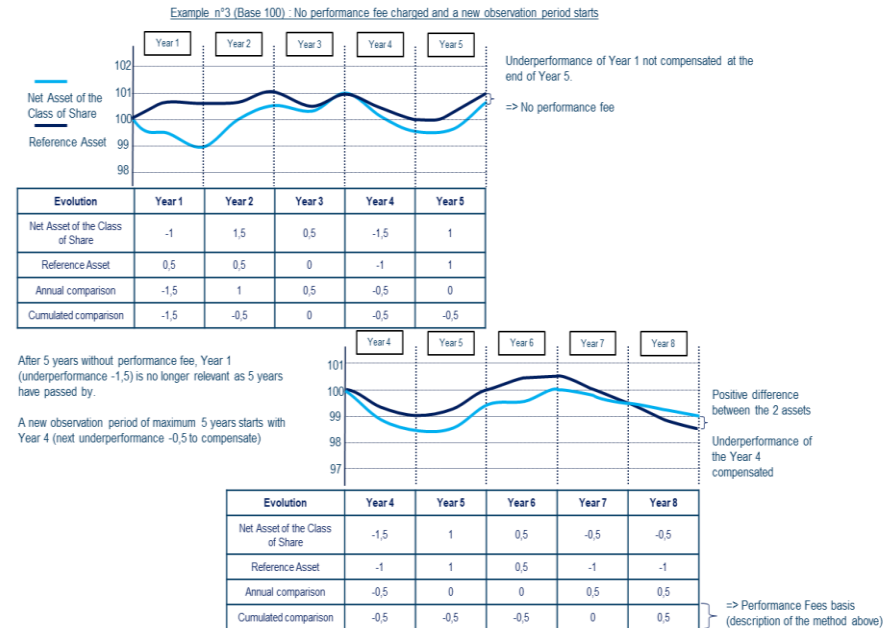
Example n°3 (Base 100) : No performance fee charged and a new observation period starts

Year 1 Year 2 Year 3 Year 4 Year 5

102
101
100
99
98

Net Asset of the Class of Share

Reference Asset

Underperformance of Year 1 not compensated at the end of Year 5.

=> No performance fee

| Evolution | Year 1 | Year 2 | Year 3 | Year 4 | Year 5 |
|---|---|---|---|---|---|
| Net Asset of the Class of Share | -1 | 1,5 | 0,5 | -1,5 | 1 |
| Reference Asset | 0,5 | 0,5 | 0 | -1 | 1 |
| Annual comparison | -1,5 | 1 | 0,5 | -0,5 | 0 |
| Cumulated comparison | -1,5 | -0,5 | 0 | -0,5 | -0,5 |

After 5 years without performance fee, Year 1 (underperformance -1,5) is no longer relevant as 5 years have passed by.

A new observation period of maximum 5 years starts with Year 4 (next underperformance -0,5 to compensate)

Year 4 Year 5 Year 6 Year 7 Year 8

101
100
99
98
97

Positive difference between the 2 assets

Underperformance of the Year 4 compensated

| Evolution | Year 4 | Year 5 | Year 6 | Year 7 | Year 8 |
|---|---|---|---|---|---|
| Net Asset of the Class of Share | -1,5 | 1 | 0,5 | -0,5 | -0,5 |
| Reference Asset | -1 | 1 | 0,5 | -1 | -1 |
| Annual comparison | -0,5 | 0 | 0 | 0,5 | 0,5 |
| Cumulated comparison | -0,5 | -0,5 | -0,5 | 0 | 0,5 |

=> Performance Fees basis (description of the method above)